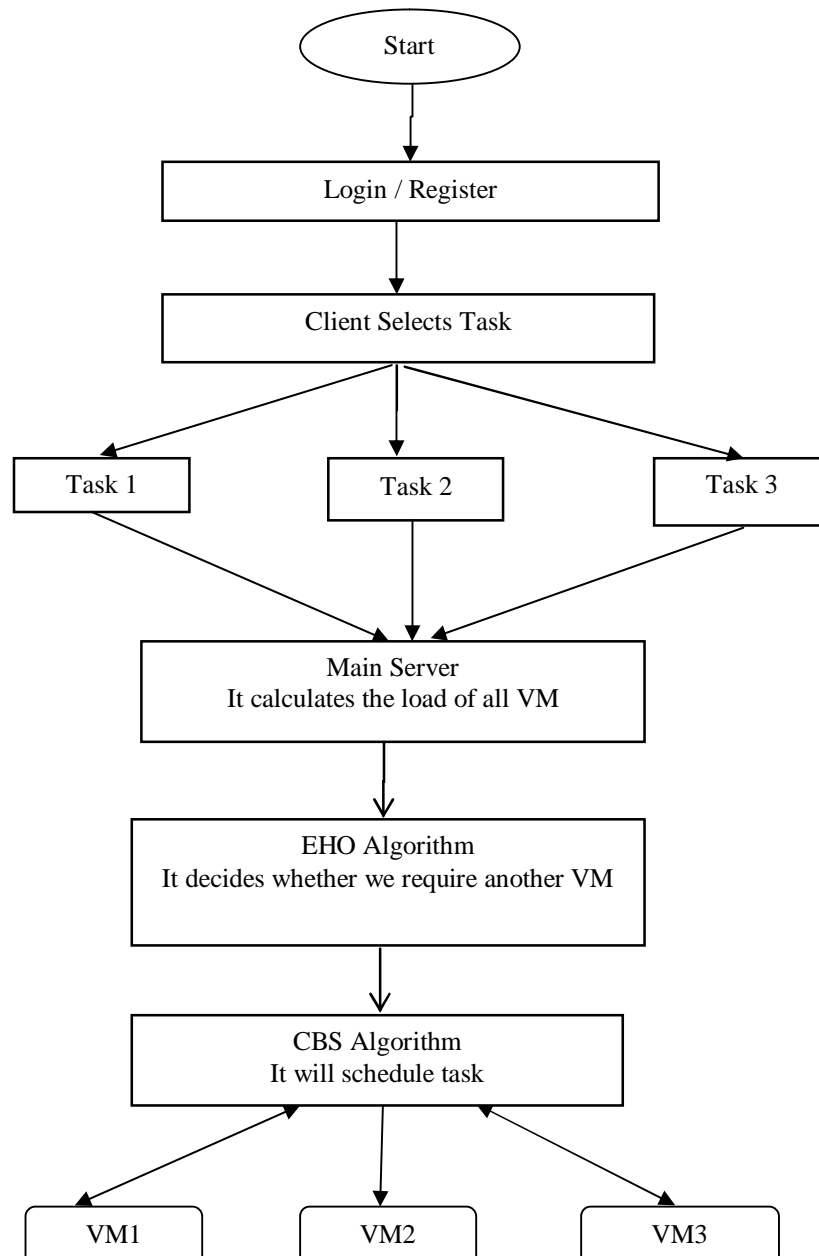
Start

Login / Register

Client Selects Task

Task 1

Task 2

Task 3

Main Server
It calculates the load of all VM

EHO Algorithm
It decides whether we require another VM

CBS Algorithm
It will schedule task

VM1

VM2

VM3